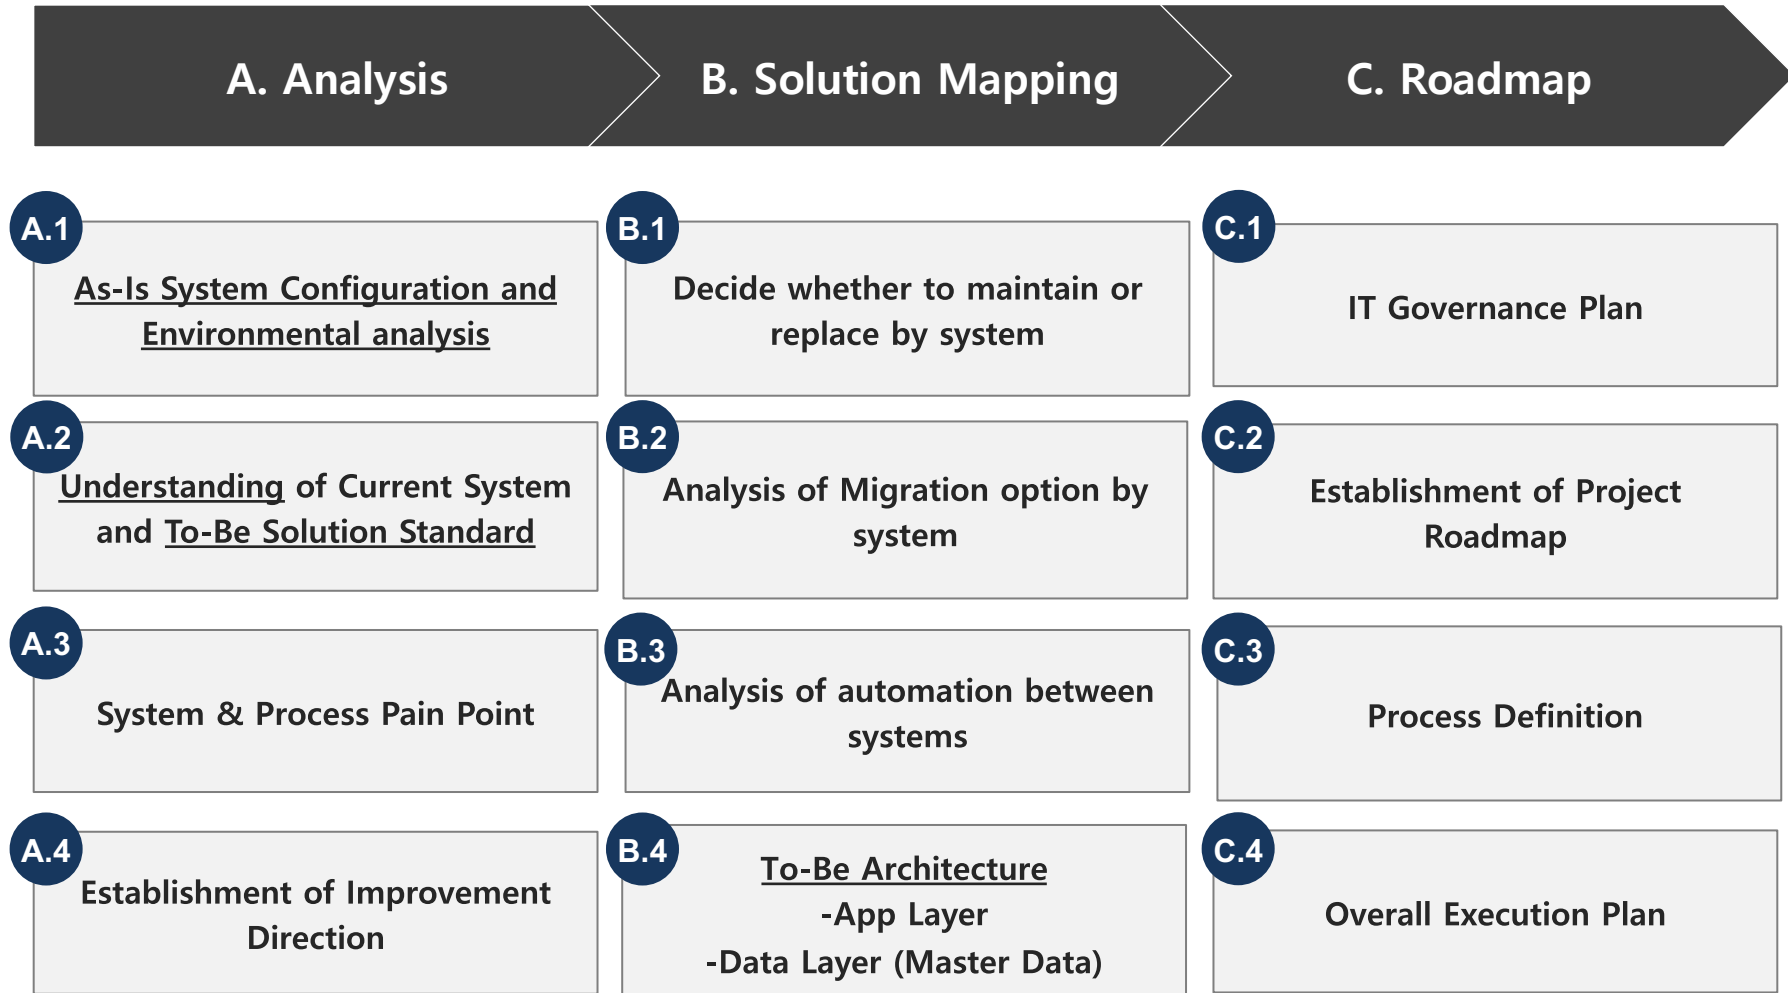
A. Analysis

B. Solution Mapping

C. Roadmap

A.1
As-Is System Configuration and Environmental analysis

A.2
Understanding of Current System and To-Be Solution Standard

A.3
System & Process Pain Point

A.4
Establishment of Improvement Direction

B.1
Decide whether to maintain or replace by system

B.2
Analysis of Migration option by system

B.3
Analysis of automation between systems

B.4
To-Be Architecture
-App Layer
-Data Layer (Master Data)

C.1
IT Governance Plan

C.2
Establishment of Project Roadmap

C.3
Process Definition

C.4
Overall Execution Plan